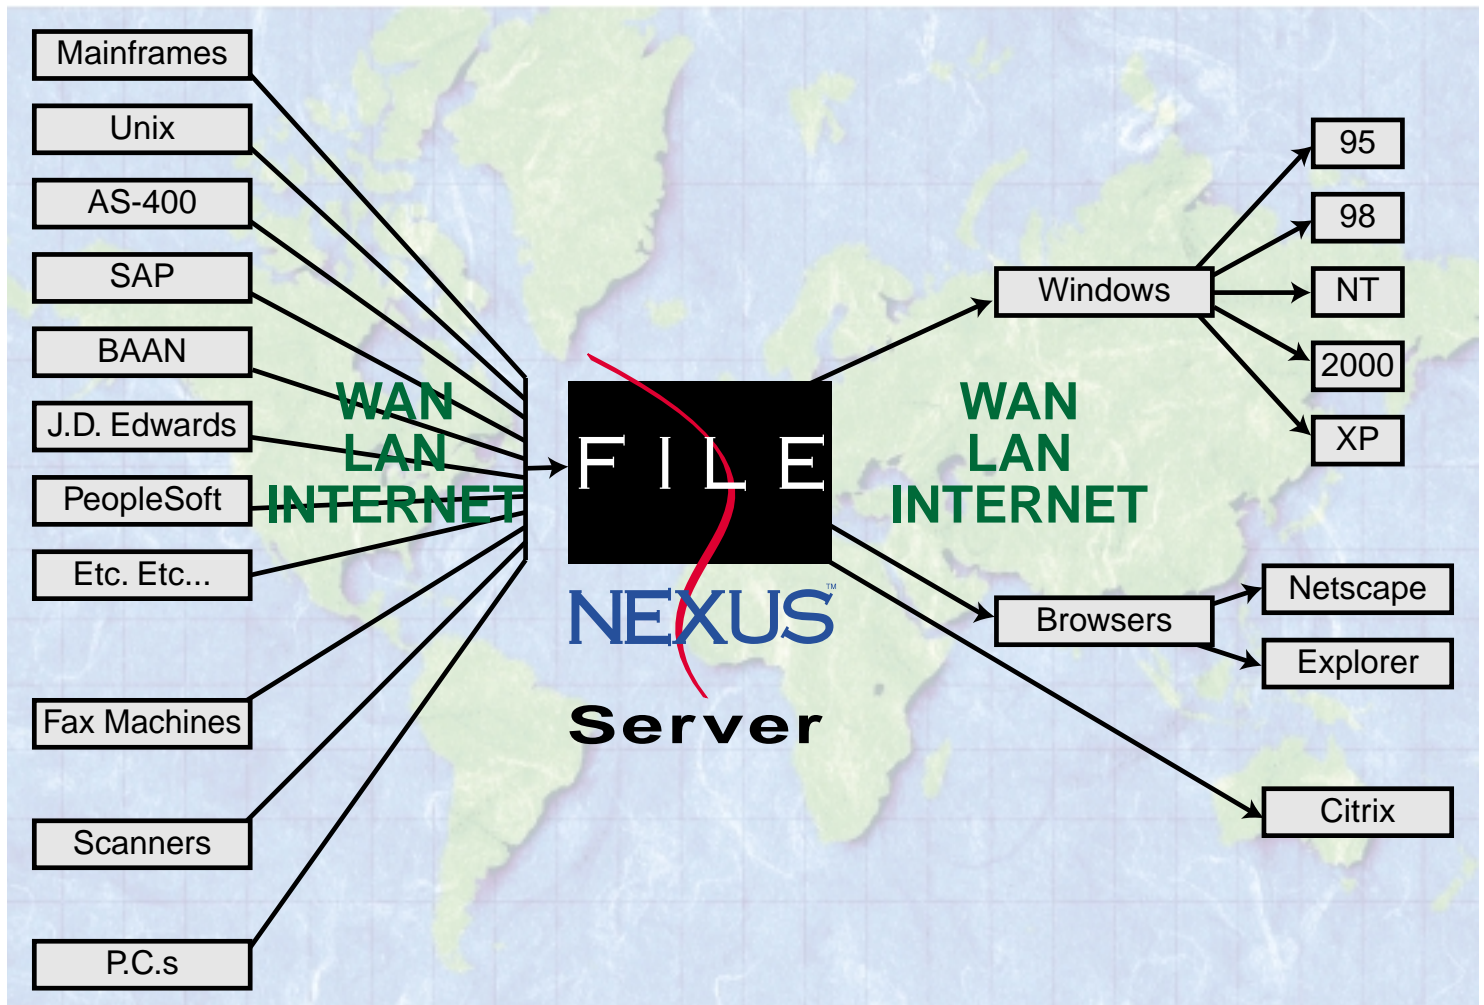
Mainframes

Unix

AS-400

SAP

BAAN

J.D. Edwards

PeopleSoft

Etc. Etc...

Fax Machines

Scanners

P.C.s

WAN
LAN
INTERNET

FILE
NEXUS™
Server

WAN
LAN
INTERNET

Windows

95

98

NT

2000

XP

Browsers

Netscape

Explorer

Citrix